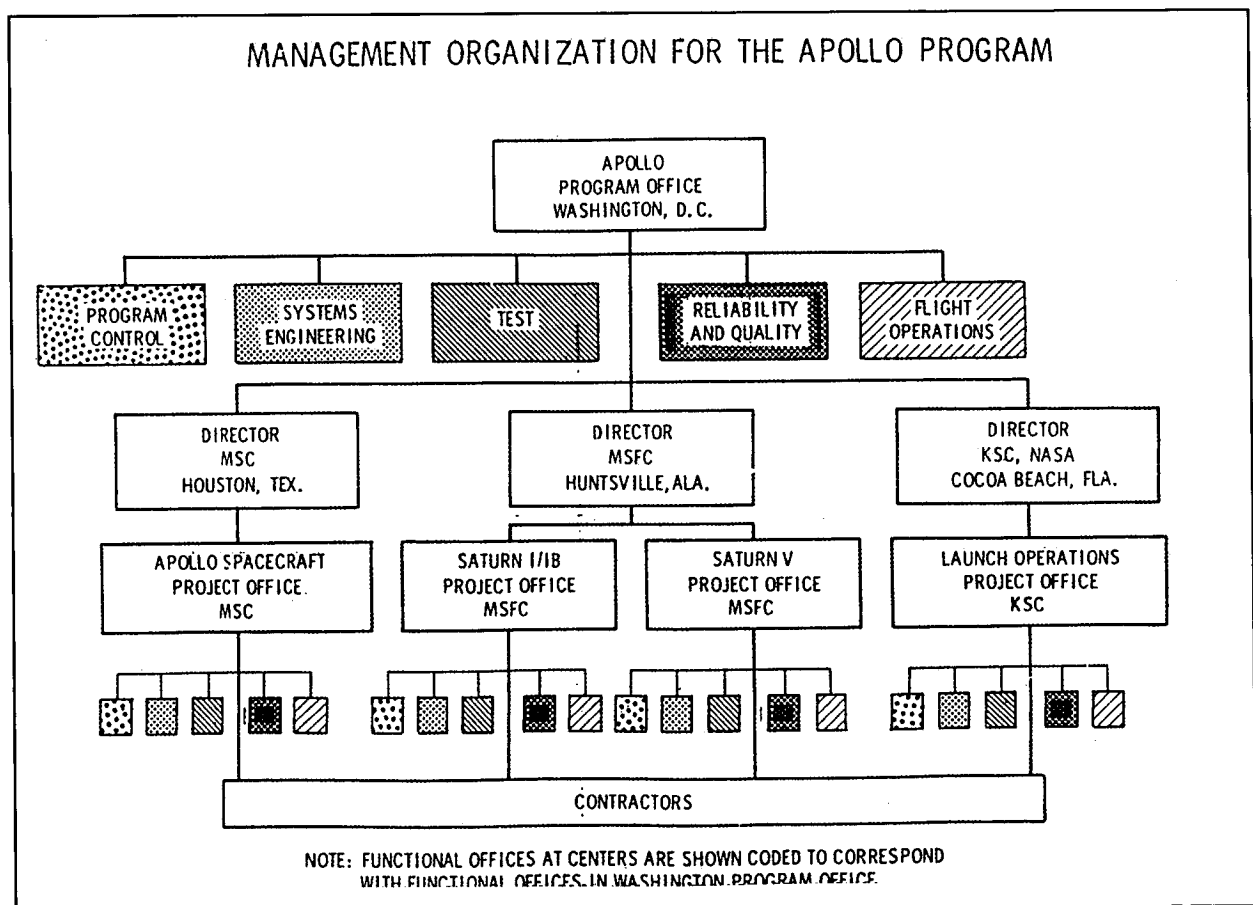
MANAGEMENT ORGANIZATION FOR THE APOLLO PROGRAM

APOLLO PROGRAM OFFICE WASHINGTON, D.C.

PROGRAM CONTROL

SYSTEMS ENGINEERING

TEST

RELIABILITY AND QUALITY

FLIGHT OPERATIONS

DIRECTOR MSC HOUSTON, TEX.

DIRECTOR MSFC HUNTSVILLE, ALA.

DIRECTOR KSC, NASA COCOA BEACH, FLA.

APOLLO SPACECRAFT PROJECT OFFICE MSC

SATURN I/IB PROJECT OFFICE MSFC

SATURN V PROJECT OFFICE MSFC

LAUNCH OPERATIONS PROJECT OFFICE KSC

CONTRACTORS

NOTE: FUNCTIONAL OFFICES AT CENTERS ARE SHOWN CODED TO CORRESPOND WITH FUNCTIONAL OFFICES IN WASHINGTON PROGRAM OFFICE